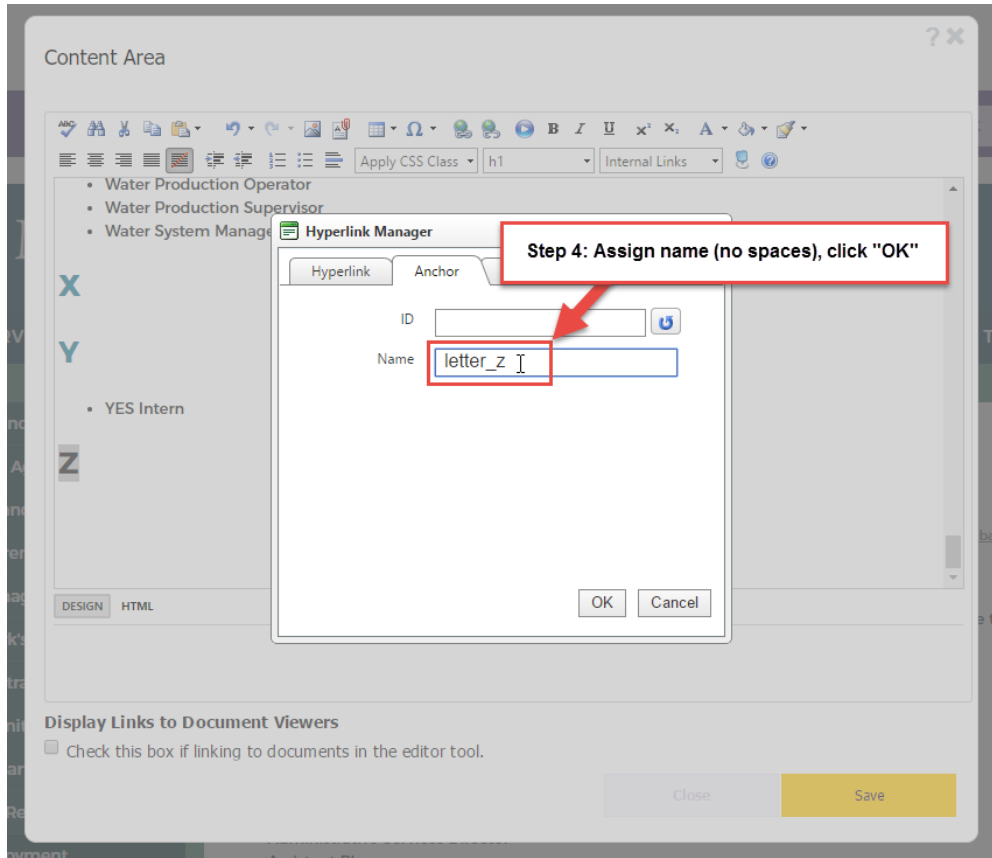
Content Area

? ✖

Apply CSS Class h1 Internal Links

- Water Production Operator
- Water Production Supervisor
- Water System Manage

X

Y

- YES Intern

Z

Hyperlink Manager

Hyperlink Anchor

Step 4: Assign name (no spaces), click "OK"

ID

Name letter_z

OK Cancel

DESIGN HTML

Display Links to Document Viewers

Check this box if linking to documents in the editor tool.

Close Save